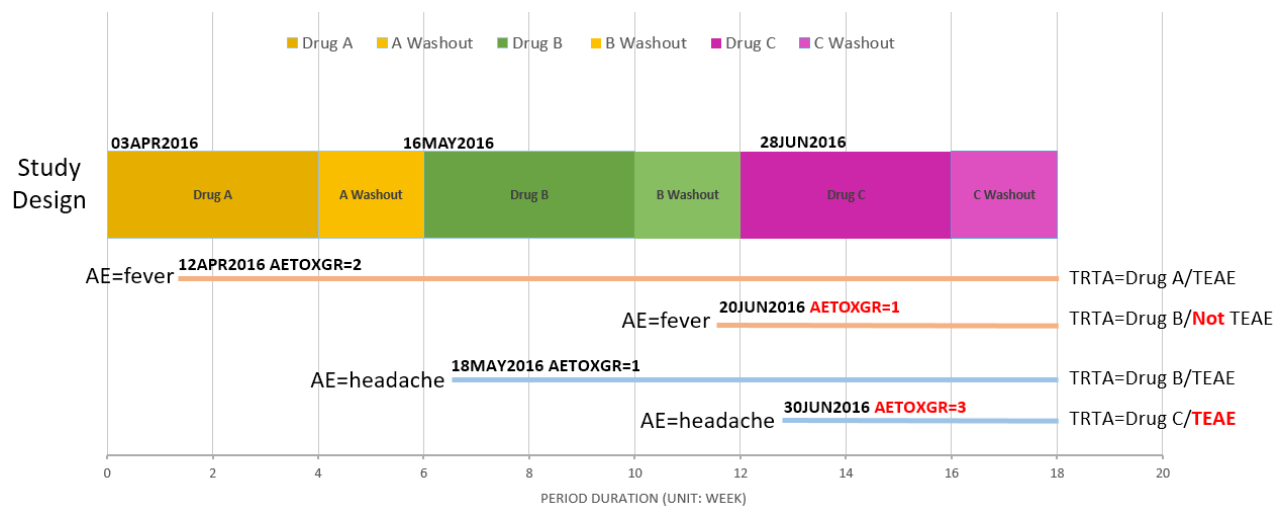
Drug A A Washout Drug B B Washout Drug C C Washout

Study Design

03APR2016 16MAY2016 28JUN2016

Drug A A Washout Drug B B Washout Drug C C Washout

AE=fever 12APR2016 AETOXGR=2 TRTA=Drug A/TEAE

AE=fever 20JUN2016 AETOXGR=1 TRTA=Drug B/Not TEAE

AE=headache 18MAY2016 AETOXGR=1 TRTA=Drug B/TEAE

AE=headache 30JUN2016 AETOXGR=3 TRTA=Drug C/TEAE

0 2 4 6 8 10 12 14 16 18 20

PERIOD DURATION (UNIT: WEEK)